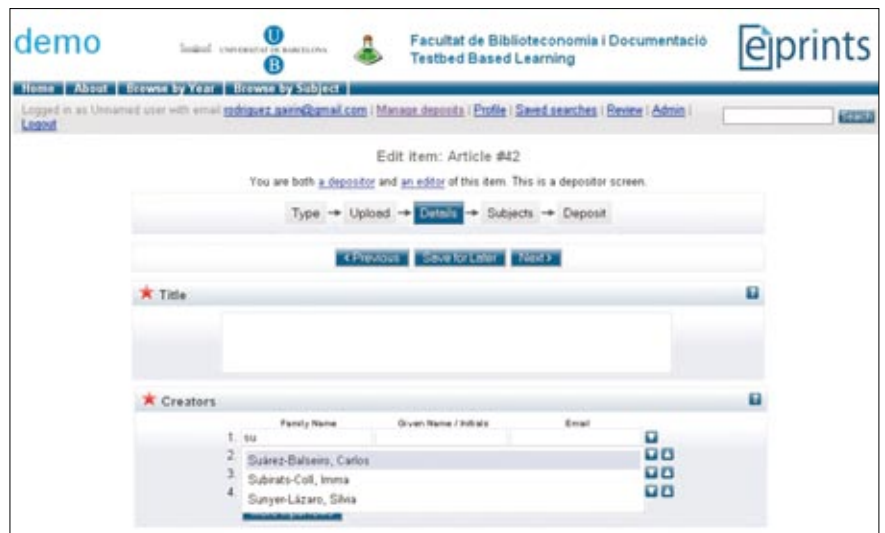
demo

UNIVERSITAT DE BARCELONA

Facultat de Biblioteconomia i Documentació
Testbed Based Learning

eprints

Home | About | Browse by Year | Browse by Subject

Logged in as Unnamed user with email rodriguez.gairin@gmail.com | Manage deposits | Profile | Saved searches | Review | Admin | Logout

Search

Edit item: Article #42

You are both a depositor and an editor of this item. This is a depositor screen.

Type → Upload → Details → Subjects → Deposit

< Previous | Save for Later | Next >

Title

Creators

| | Family Name | Given Name / Initials | Email |
|---|---|---|---|
| 1. | su | | |
| 2. | Suárez-Balseiro, Carlos | | |
| 3. | Subirats-Coll, Imma | | |
| 4. | Sunyer-Lázaro, Silvia | | |